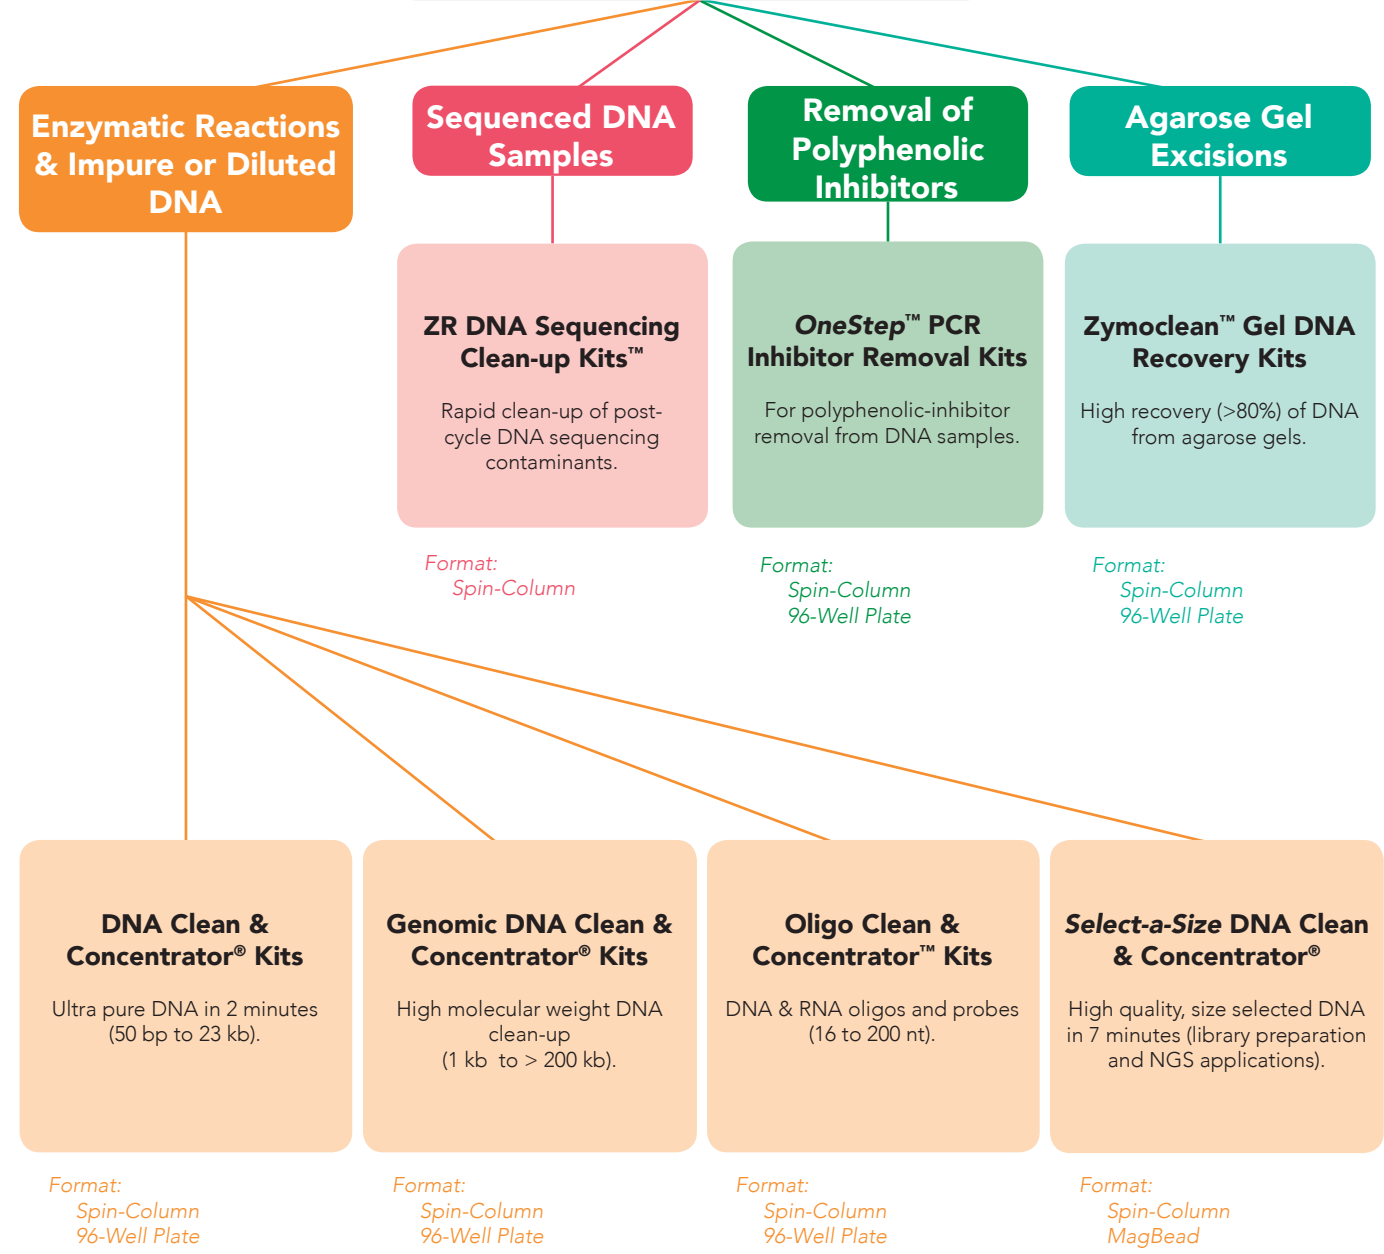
Enzymatic Reactions & Impure or Diluted DNA

Sequenced DNA Samples

Removal of Polyphenolic Inhibitors

Agarose Gel Excisions

ZR DNA Sequencing Clean-up Kits™

Rapid clean-up of post-cycle DNA sequencing contaminants.

OneStep™ PCR Inhibitor Removal Kits

For polyphenolic-inhibitor removal from DNA samples.

Zymoclean™ Gel DNA Recovery Kits

High recovery (>80%) of DNA from agarose gels.

Format:
Spin-Column

Format:
Spin-Column
96-Well Plate

Format:
Spin-Column
96-Well Plate

DNA Clean & Concentrator® Kits

Ultra pure DNA in 2 minutes (50 bp to 23 kb).

Genomic DNA Clean & Concentrator® Kits

High molecular weight DNA clean-up (1 kb to > 200 kb).

Oligo Clean & Concentrator™ Kits

DNA & RNA oligos and probes (16 to 200 nt).

Select-a-Size DNA Clean & Concentrator®

High quality, size selected DNA in 7 minutes (library preparation and NGS applications).

Format:
Spin-Column
96-Well Plate

Format:
Spin-Column
96-Well Plate

Format:
Spin-Column
96-Well Plate

Format:
Spin-Column
MagBead